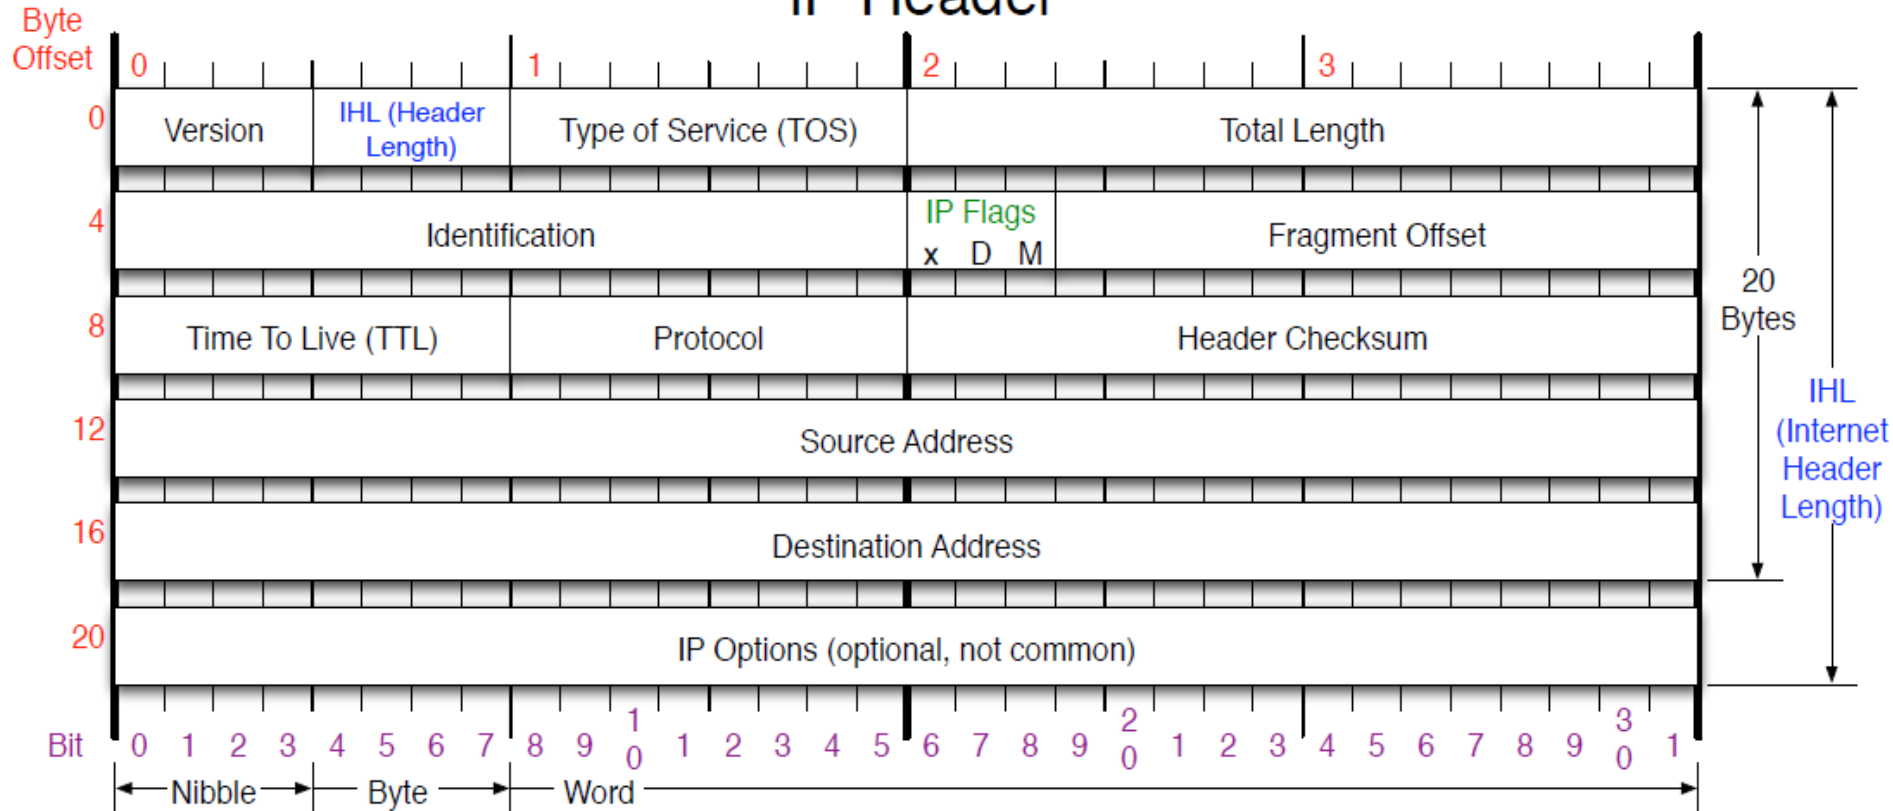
Byte Offset

0 1 2 3

0 Version | IHL (Header Length) | Type of Service (TOS) | Total Length

4 Identification | IP Flags x D M | Fragment Offset

8 Time To Live (TTL) | Protocol | Header Checksum

12 Source Address

16 Destination Address

20 IP Options (optional, not common)

20 Bytes

IHL (Internet Header Length)

Bit 0 1 2 3 4 5 6 7 8 9 1 0 1 2 3 4 5 6 7 8 9 2 0 1 2 3 4 5 6 7 8 9 3 0 1

Nibble Byte Word